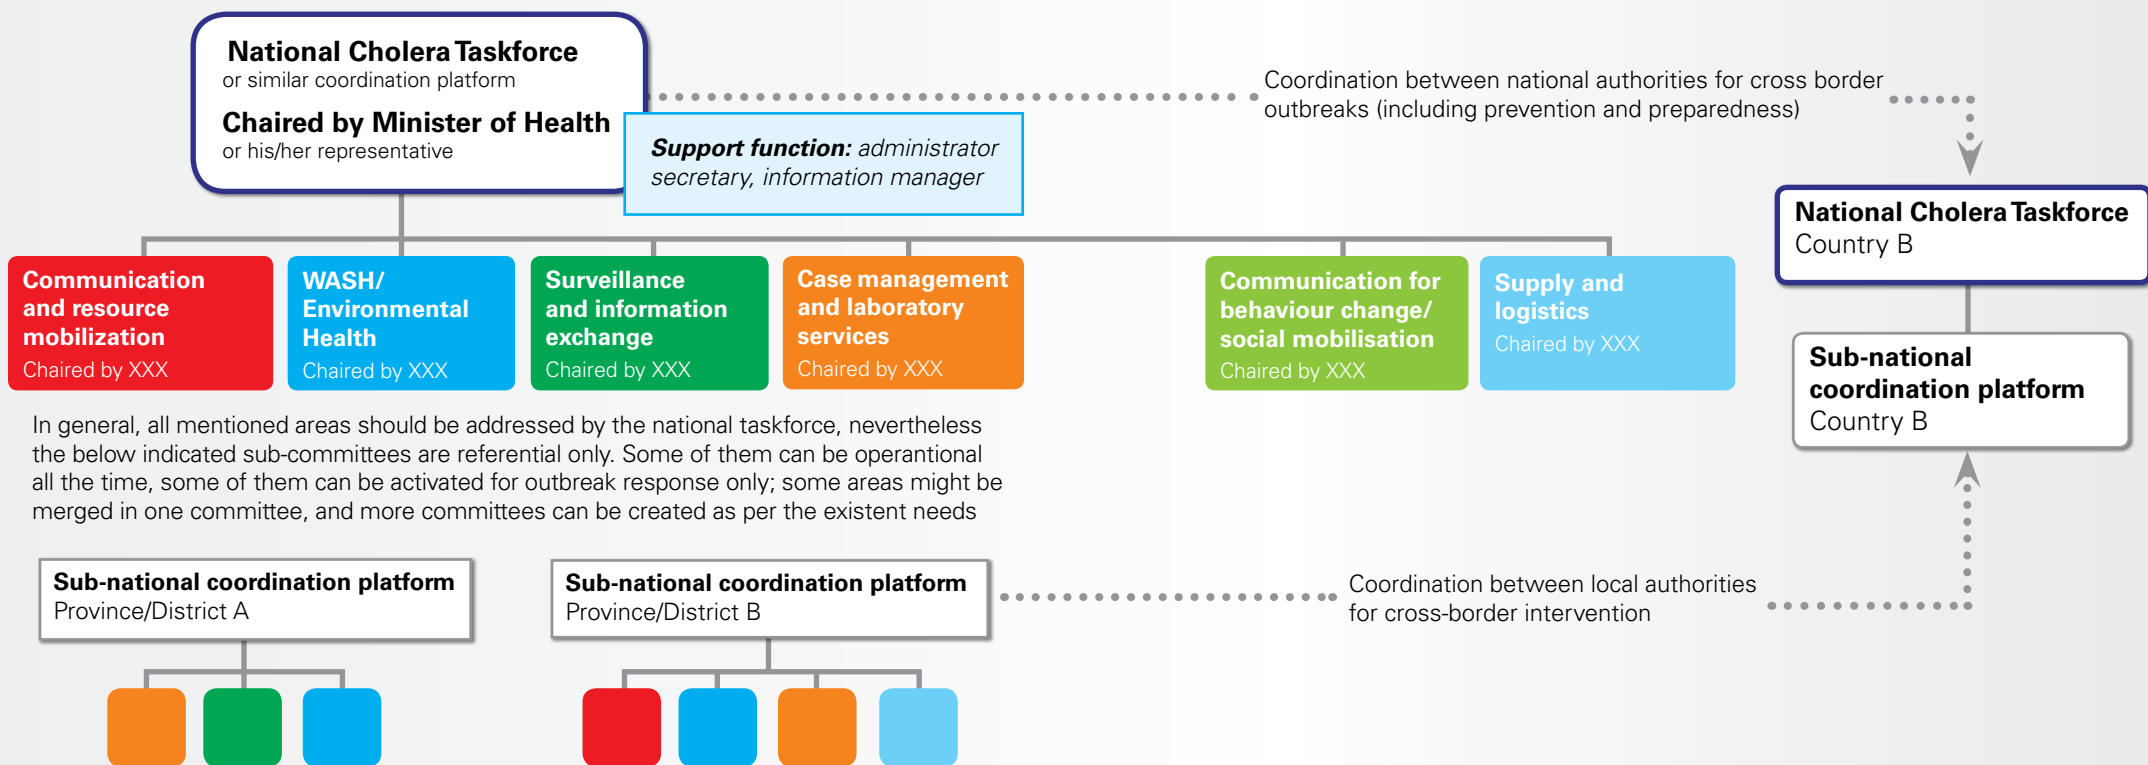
National Cholera Taskforce
or similar coordination platform

Chaired by Minister of Health
or his/her representative

Support function: administrator secretary, information manager

Coordination between national authorities for cross border outbreaks (including prevention and preparedness)

National Cholera Taskforce
Country B

Communication and resource mobilization
Chaired by XXX

WASH/ Environmental Health
Chaired by XXX

Surveillance and information exchange
Chaired by XXX

Case management and laboratory services
Chaired by XXX

Communication for behaviour change/ social mobilisation
Chaired by XXX

Supply and logistics
Chaired by XXX

Sub-national coordination platform
Country B

In general, all mentioned areas should be addressed by the national taskforce, nevertheless the below indicated sub-committees are referential only. Some of them can be operantional all the time, some of them can be activated for outbreak response only; some areas might be merged in one committee, and more committees can be created as per the existent needs

Sub-national coordination platform
Province/District A

Sub-national coordination platform
Province/District B

Coordination between local authorities for cross-border intervention